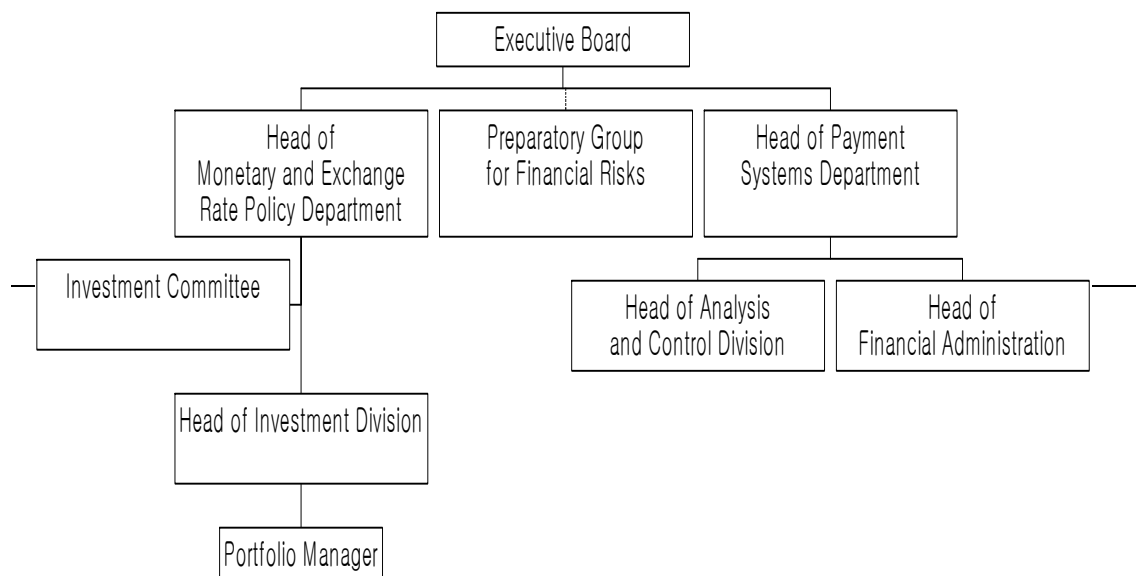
Executive Board

Head of Monetary and Exchange Rate Policy Department

Preparatory Group for Financial Risks

Head of Payment Systems Department

Investment Committee

Head of Analysis and Control Division

Head of Financial Administration

Head of Investment Division

Portfolio Manager